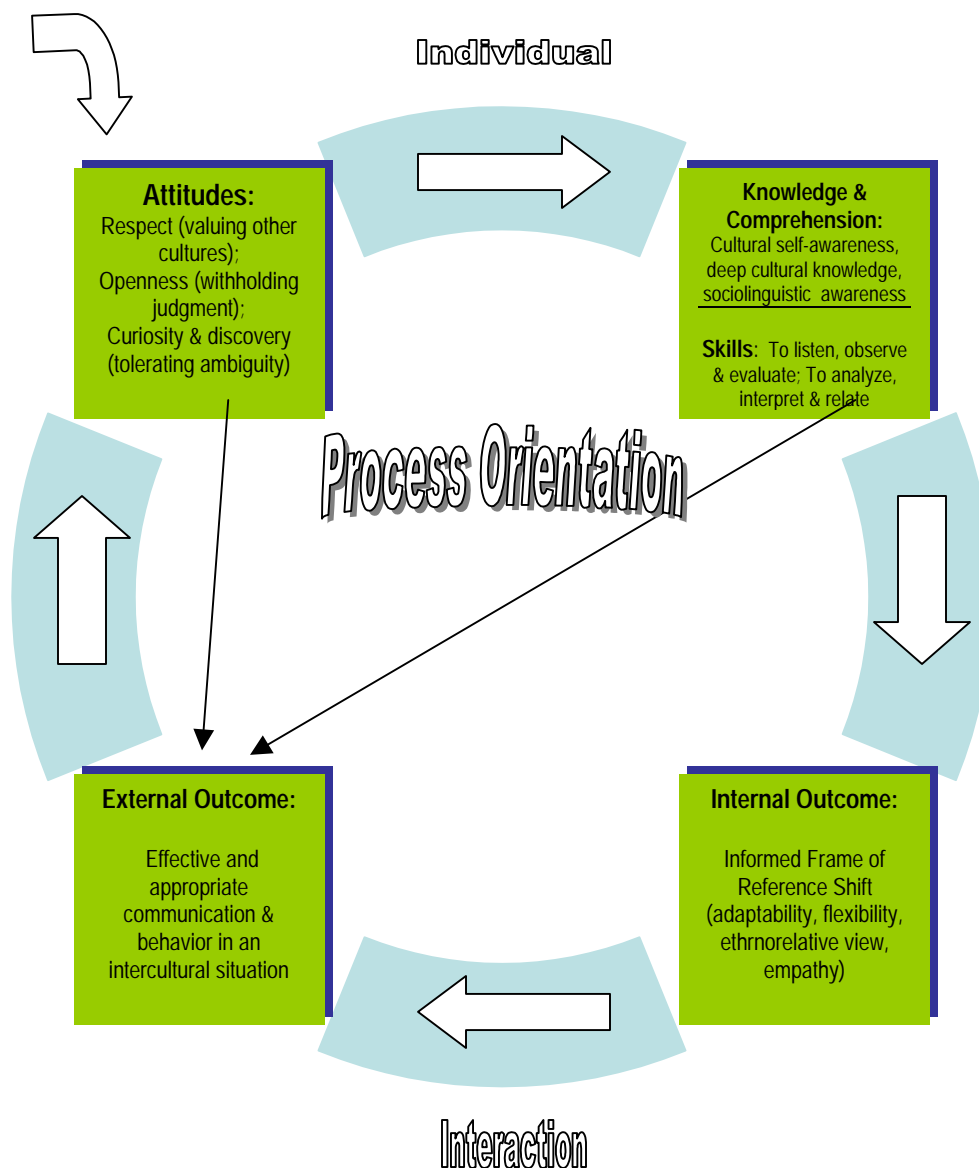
Individual

**Attitudes:**
Respect (valuing other cultures);
Openness (withholding judgment);
Curiosity & discovery (tolerating ambiguity)

**Knowledge & Comprehension:**
Cultural self-awareness, deep cultural knowledge, sociolinguistic awareness

**Skills**: To listen, observe & evaluate; To analyze, interpret & relate

Process Orientation

**External Outcome:**

Effective and appropriate communication & behavior in an intercultural situation

**Internal Outcome:**

Informed Frame of Reference Shift (adaptability, flexibility, ethrnorelative view, empathy)

Interaction